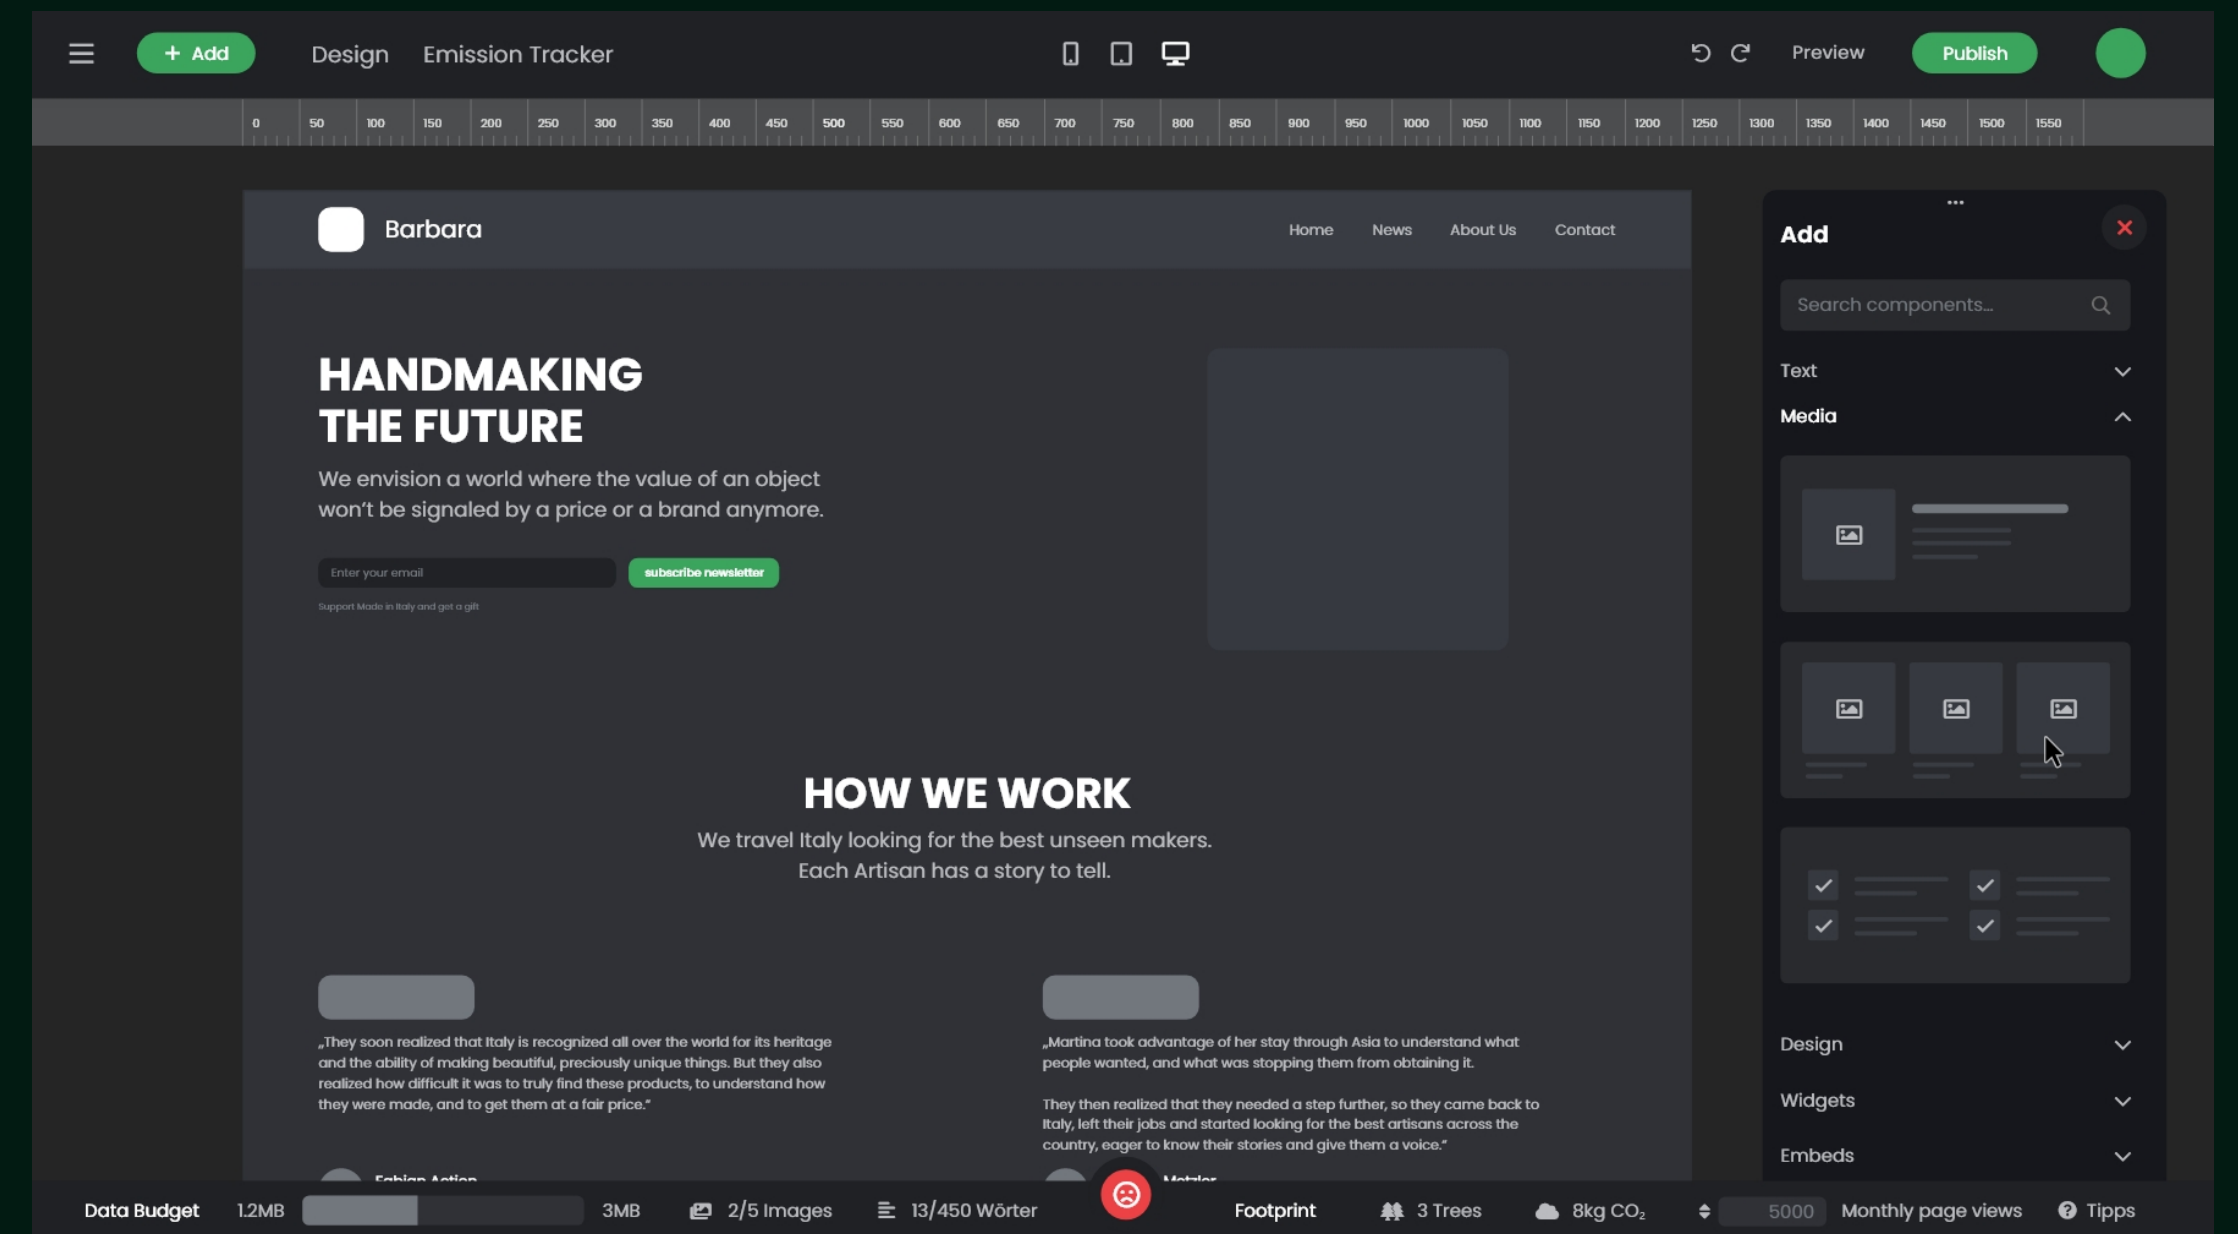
+ Add Design Emission Tracker Preview Publish

0 50 100 150 200 250 300 350 400 450 500 550 600 650 700 750 800 850 900 950 1000 1050 1100 1150 1200 1250 1300 1350 1400 1450 1500 1550

Barbara

Home News About Us Contact

HANDMAKING THE FUTURE

We envision a world where the value of an object won't be signaled by a price or a brand anymore.

Enter your email

subscribe newsletter

Support Made in Italy and get a gift

HOW WE WORK

We travel Italy looking for the best unseen makers. Each Artisan has a story to tell.

„They soon realized that Italy is recognized all over the world for its heritage and the ability of making beautiful, preciously unique things. But they also realized how difficult it was to truly find these products, to understand how they were made, and to get them at a fair price."

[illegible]

„Martina took advantage of her stay through Asia to understand what people wanted, and what was stopping them from obtaining it.

They then realized that they needed a step further, so they came back to Italy, left their jobs and started looking for the best artisans across the country, eager to know their stories and give them a voice."

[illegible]

Add

Search components...

Text

Media

Design

Widgets

Embeds

Data Budget 1.2MB 3MB 2/5 Images 13/450 Wörter Footprint 3 Trees 8kg $CO_2$ 5000 Monthly page views Tipps